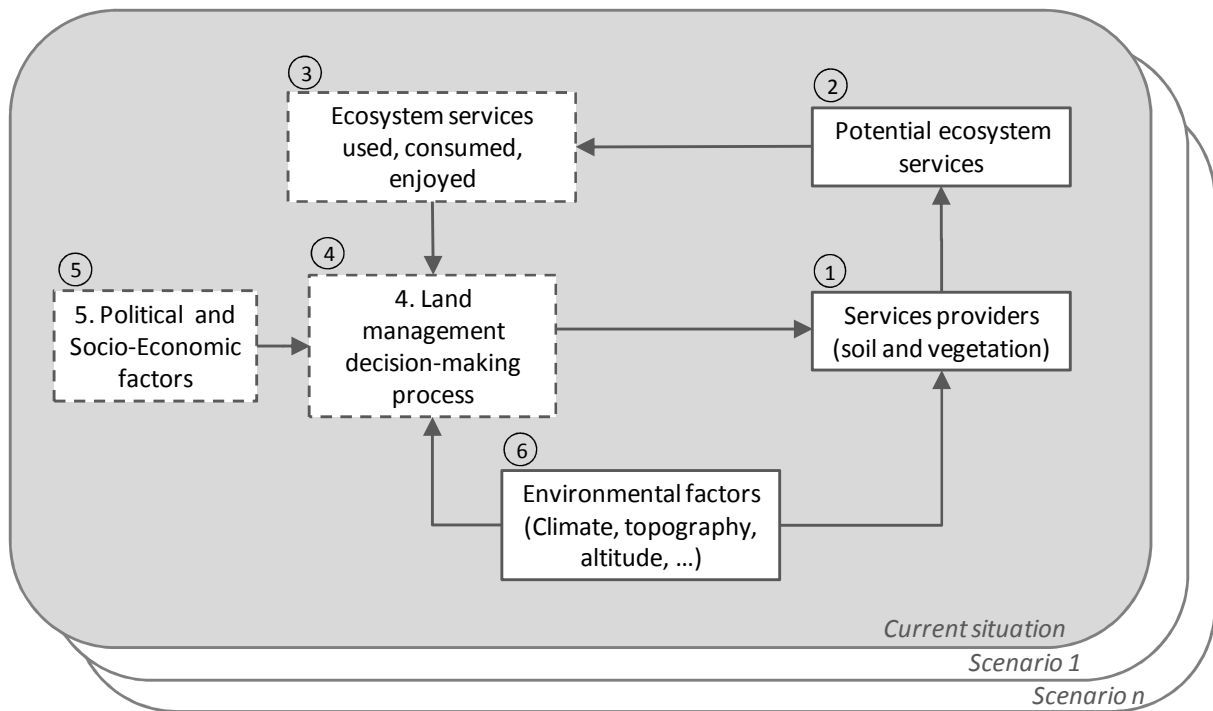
3
Ecosystem services used, consumed, enjoyed

2
Potential ecosystem services

5
5. Political and Socio-Economic factors

4
4. Land management decision-making process

1
Services providers (soil and vegetation)

6
Environmental factors (Climate, topography, altitude, …)

Current situation
Scenario 1
Scenario n